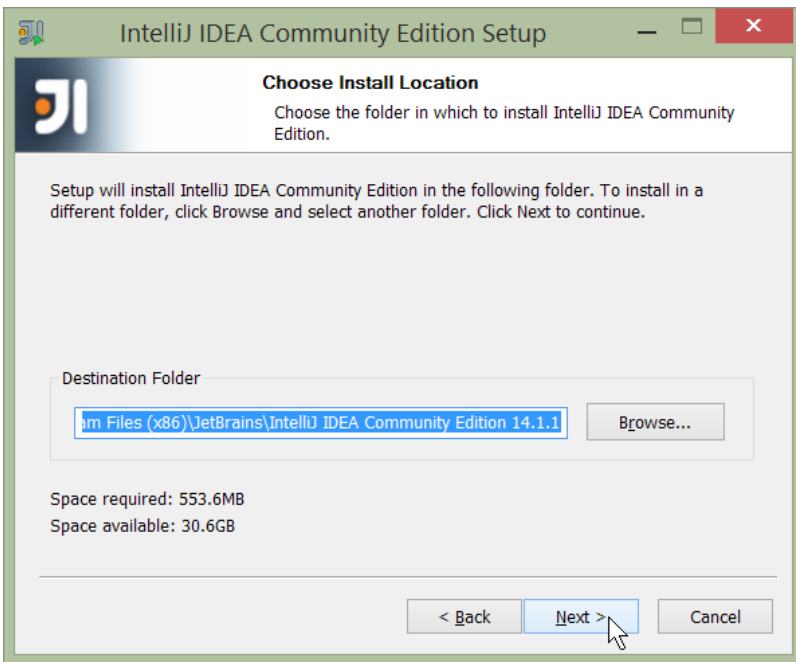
IntelliJ IDEA Community Edition Setup

JI

Choose Install Location
Choose the folder in which to install IntelliJ IDEA Community Edition.

Setup will install IntelliJ IDEA Community Edition in the following folder. To install in a different folder, click Browse and select another folder. Click Next to continue.

Destination Folder
am Files (x86)\JetBrains\IntelliJ IDEA Community Edition 14.1.1
Browse...

Space required: 553.6MB
Space available: 30.6GB

< Back
Next >
Cancel